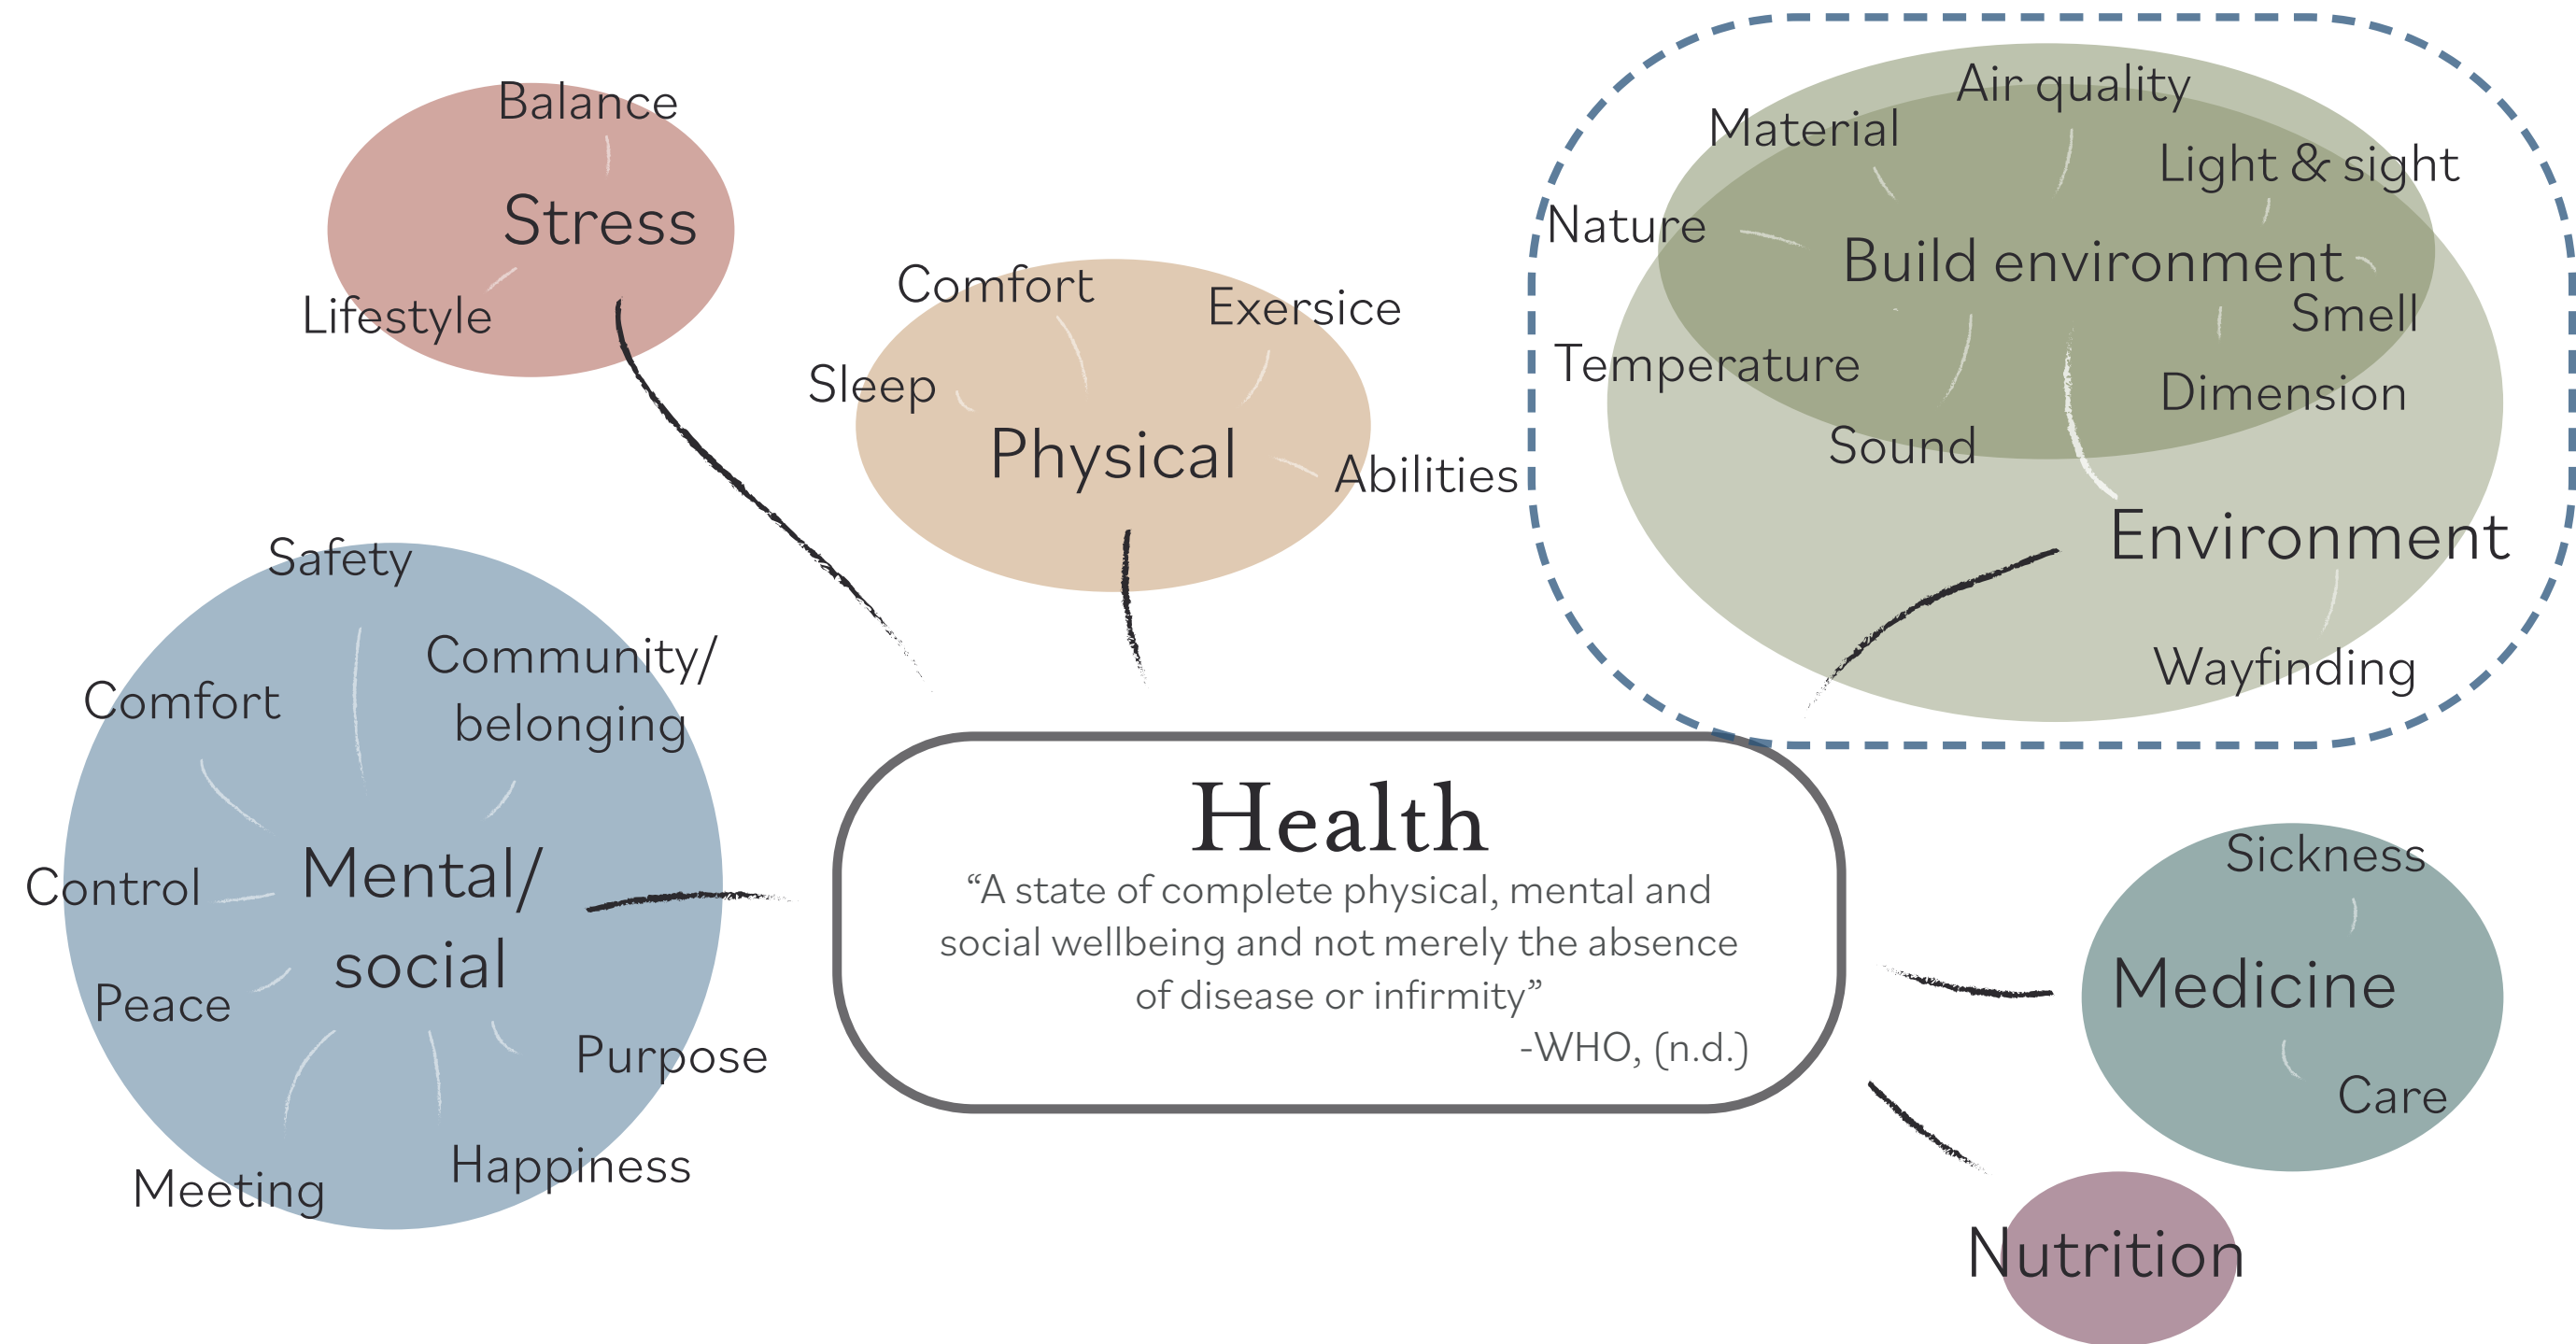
Balance
Stress
Lifestyle

Comfort
Exersice
Sleep
Physical
Abilities

Air quality
Material
Light & sight
Nature
Build environment
Smell
Temperature
Dimension
Sound
Environment
Wayfinding

Safety
Community/ belonging
Comfort
Control
Mental/ social
Peace
Purpose
Meeting
Happiness

Health
"A state of complete physical, mental and social wellbeing and not merely the absence of disease or infirmity"
-WHO, (n.d.)

Sickness
Medicine
Care

Nutrition